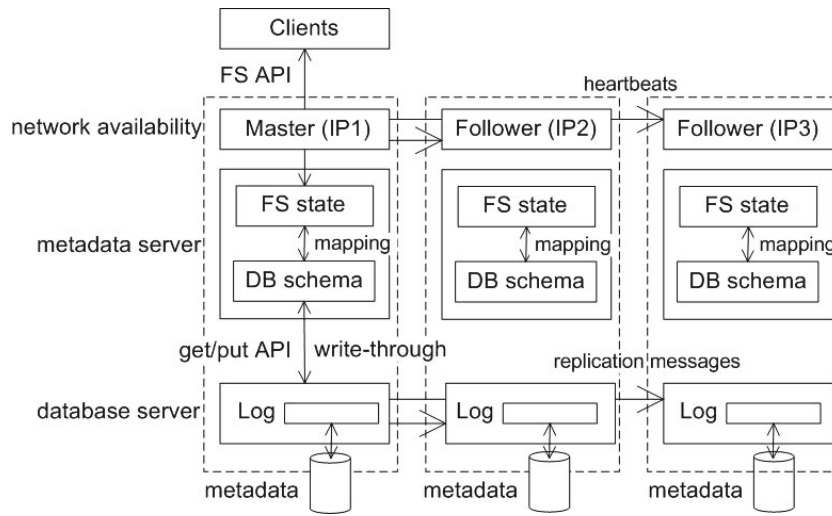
Clients

FS API

heartbeats

network availability

Master (IP1)

Follower (IP2)

Follower (IP3)

FS state

mapping

DB schema

FS state

mapping

DB schema

FS state

mapping

DB schema

metadata server

get/put API

write-through

replication messages

database server

Log

Log

Log

metadata

metadata

metadata